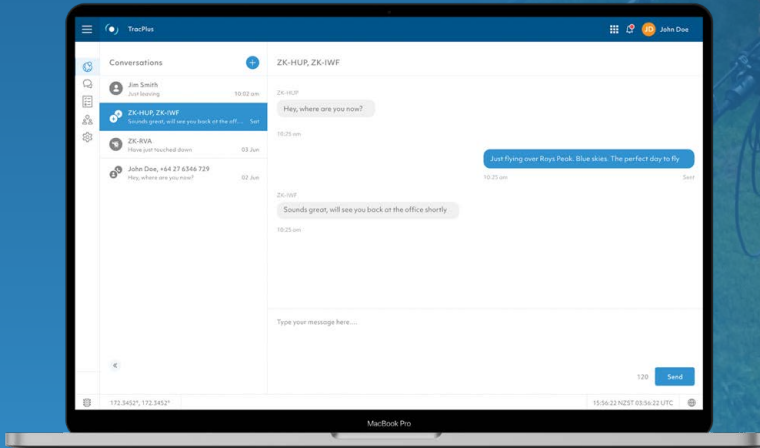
TracPlus

JD John Doe

Conversations

Jim Smith
Just leaving 10:02 am

ZK-HUP, ZK-IWF
Sounds great, will see you back at the offic... Sat

ZK-RVA
Have just touched down 03 Jun

John Doe, +64 27 6346 729
Hey, where are you now? 02 Jun

ZK-HUP, ZK-IWF

ZK-HUP
Hey, where are you now?
10:25 am

Just flying over Roys Peak. Blue skies. The perfect day to fly
10:25 am Sent

ZK-IWF
Sounds great, will see you back at the office shortly
10:25 am

Type your message here....

120 Send

172.3452°, 172.3452°

15:56:22 NZST 03:56:22 UTC

MacBook Pro